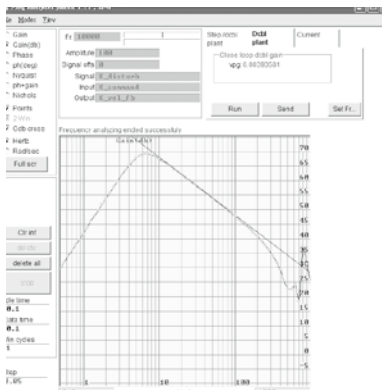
le Modes View

Gain
Gain(db)
Phase
ph(deg)
Nyquist
ph+gain
Nichols

Points
Dbb cross
Hertz
Radisec

Full scr

Fr 100000

Amplitude 1.00
Signal offs 0
Signal
Input
Output

Step motor plant
Dcbl plant
Current

Close loop dcbl gain
vpg 0.06280501

Run
Send
Set Fr.

Frequency analyzing ended successfuly

Clr ref
delete all
Stop

Pe time
0.1
Data time
0.1
An cycles
5

Step
1.05

70
65
60
55
50
45
40
35
30
25
20
15
10
5
0
-5

1
10
100